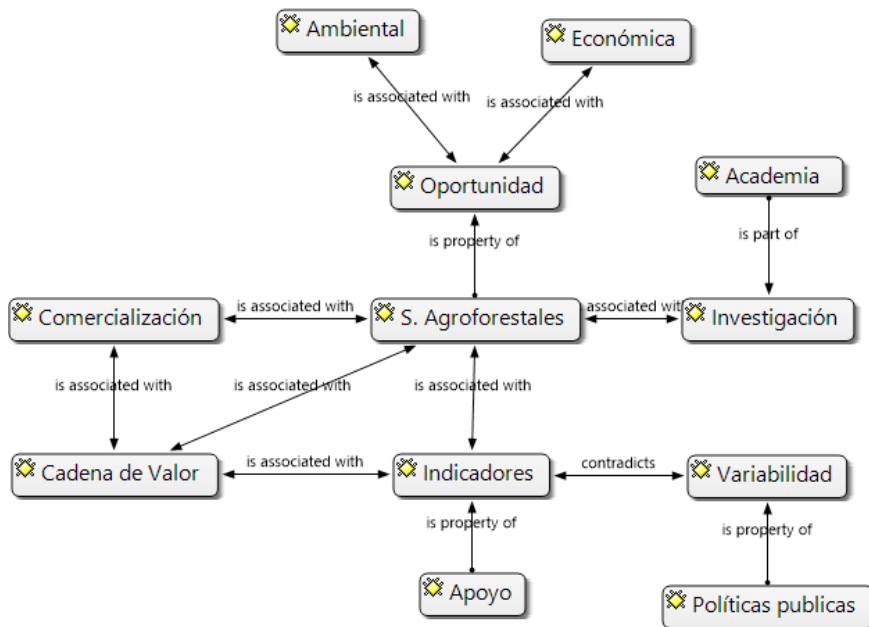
Ambiental

Económica

is associated with

is associated with

Oportunidad

Academia

is property of

is part of

Comercialización

is associated with

S. Agroforestales

associated with

Investigación

is associated with

is associated with

is associated with

Cadena de Valor

is associated with

Indicadores

contradicts

Variabilidad

is property of

is property of

Apoyo

Políticas publicas